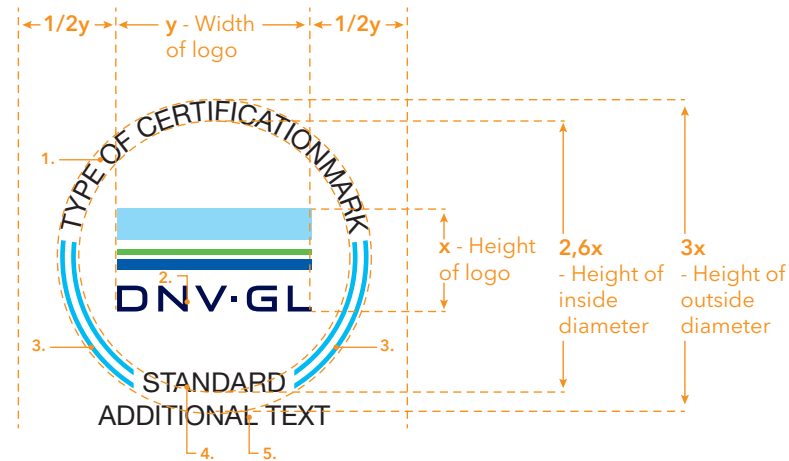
1/2y

y - Width of logo

1/2y

1.

TYPE OF CERTIFICATIONMARK

x - Height of logo

2,6x - Height of inside diameter

3x - Height of outside diameter

2.

DNV·GL

3.

3.

STANDARD

ADDITIONAL TEXT

4.

5.